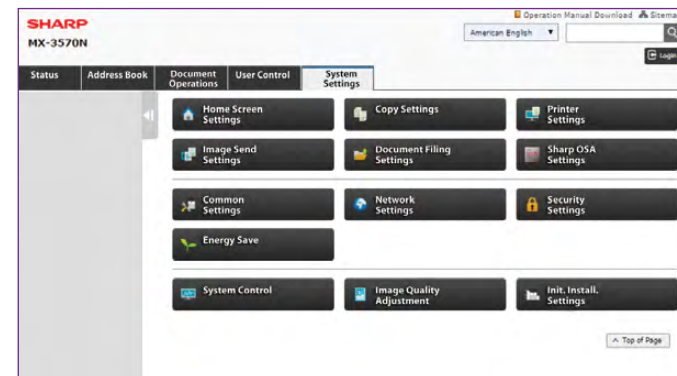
SHARP
MX-3570N

Operation Manual Download Sitema

American English

Login

Status | Address Book | Document Operations | User Control | System Settings

Home Screen Settings
Copy Settings
Printer Settings
Image Send Settings
Document Filing Settings
Sharp OSA Settings
Common Settings
Network Settings
Security Settings
Energy Save
System Control
Image Quality Adjustment
Init. Install. Settings

Top of Page